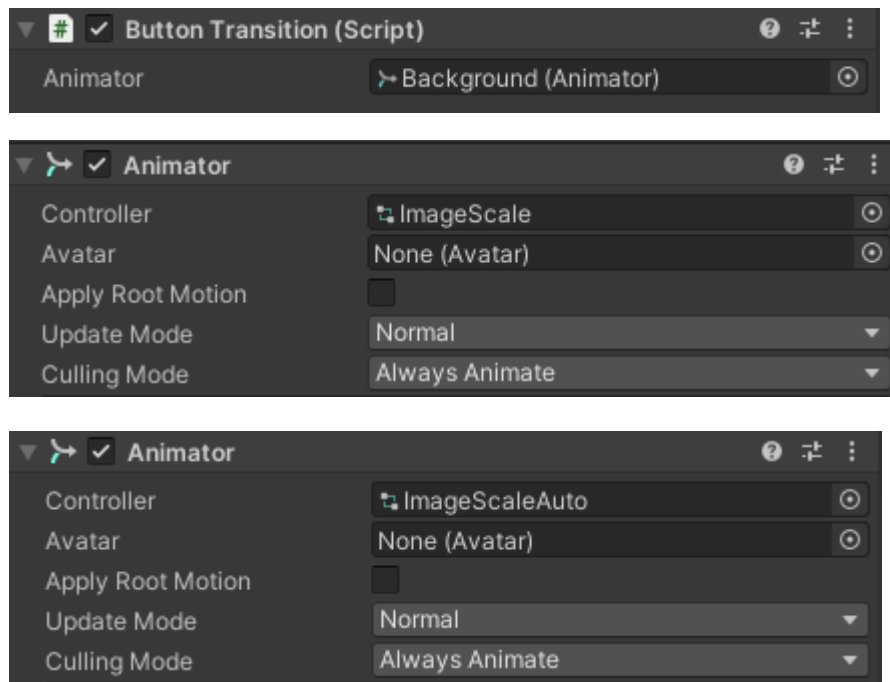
Button Transition (Script)

Animator | Background (Animator)

Animator

Controller | ImageScale
Avatar | None (Avatar)
Apply Root Motion
Update Mode | Normal
Culling Mode | Always Animate

Animator

Controller | ImageScaleAuto
Avatar | None (Avatar)
Apply Root Motion
Update Mode | Normal
Culling Mode | Always Animate